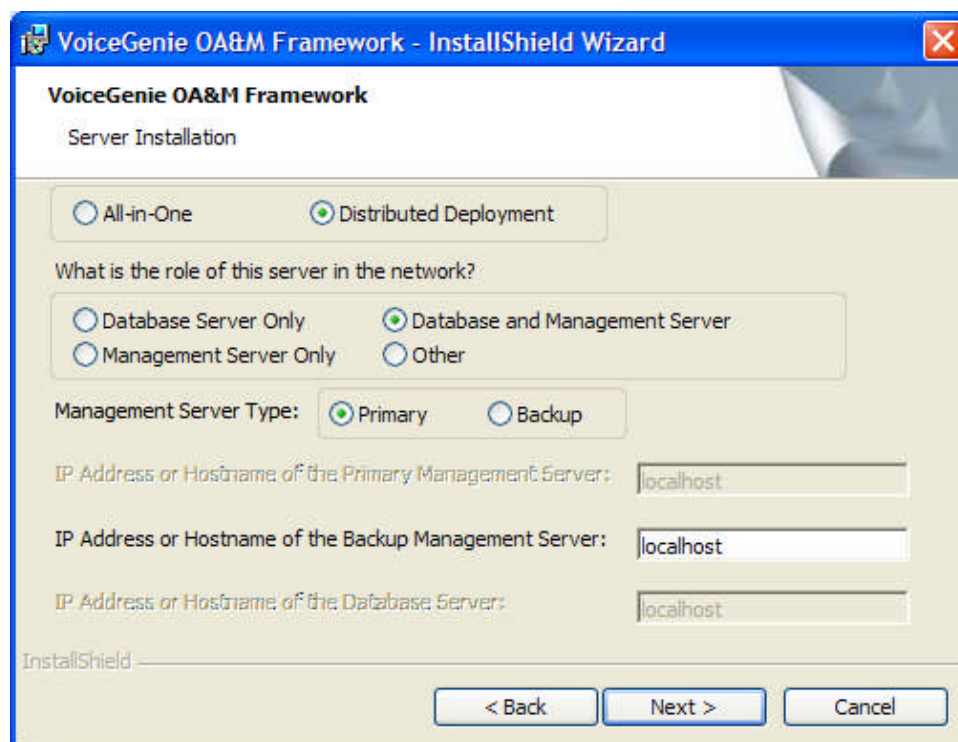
VoiceGenie OA&M Framework - InstallShield Wizard

VoiceGenie OA&M Framework

Server Installation

All-in-One
Distributed Deployment

What is the role of this server in the network?

Database Server Only
Database and Management Server
Management Server Only
Other

Management Server Type:
Primary
Backup

IP Address or Hostname of the Primary Management Server:
localhost

IP Address or Hostname of the Backup Management Server:
localhost

IP Address or Hostname of the Database Server:
localhost

InstallShield

< Back
Next >
Cancel